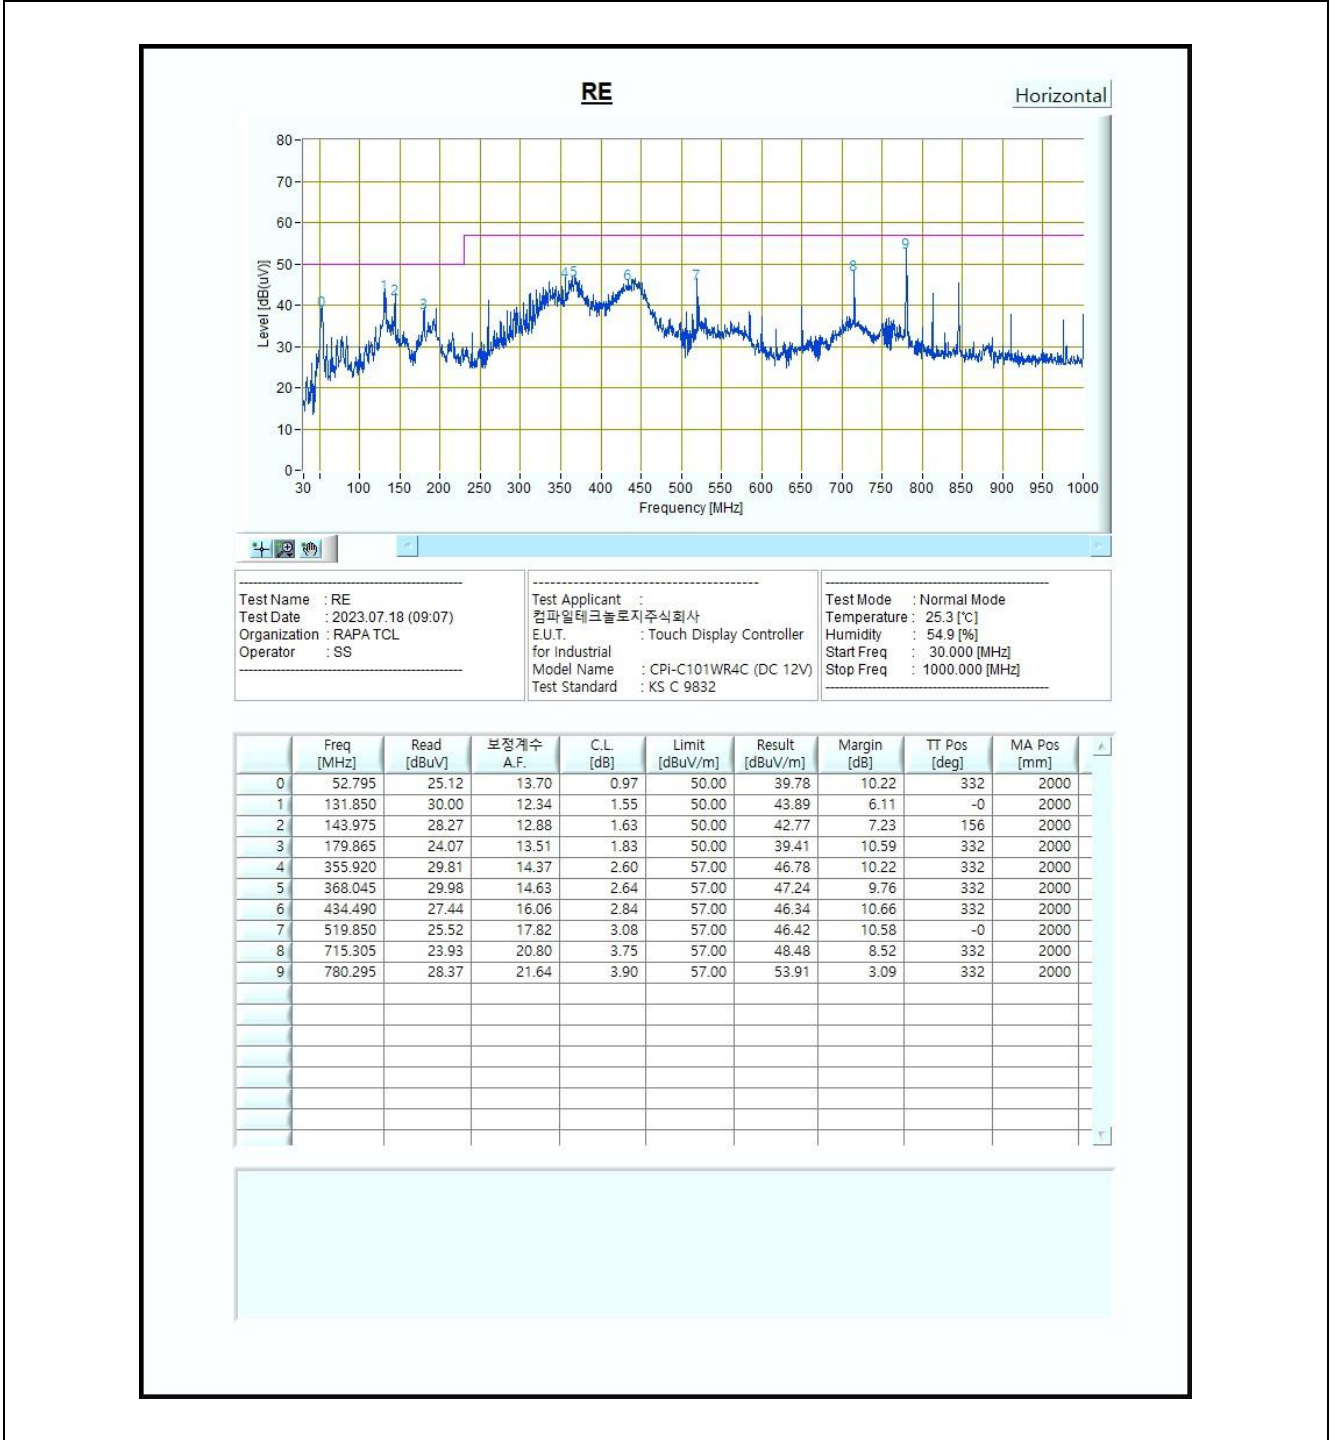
RE

Horizontal

80
70
60
50
40
30
20
10
0

Level [dB(uV)]

30 100 150 200 250 300 350 400 450 500 550 600 650 700 750 800 850 900 950 1000
Frequency [MHz]

0 1 2 3 4 5 6 7 8 9

Test Name : RE
Test Date : 2023.07.18 (09:07)
Organization : RAPA TCL
Operator : SS

Test Applicant :
컴파일테크놀로지주식회사
E.U.T. : Touch Display Controller for Industrial
Model Name : CPi-C101WR4C (DC 12V)
Test Standard : KS C 9832

Test Mode : Normal Mode
Temperature : 25.3 [℃]
Humidity : 54.9 [%]
Start Freq : 30.000 [MHz]
Stop Freq : 1000.000 [MHz]

| | Freq [MHz] | Read [dBuV] | 보정계수 A.F. | C.L. [dB] | Limit [dBuV/m] | Result [dBuV/m] | Margin [dB] | TT Pos [deg] | MA Pos [mm] |
|---|---|---|---|---|---|---|---|---|---|
| 0 | 52.795 | 25.12 | 13.70 | 0.97 | 50.00 | 39.78 | 10.22 | 332 | 2000 |
| 1 | 131.850 | 30.00 | 12.34 | 1.55 | 50.00 | 43.89 | 6.11 | -0 | 2000 |
| 2 | 143.975 | 28.27 | 12.88 | 1.63 | 50.00 | 42.77 | 7.23 | 156 | 2000 |
| 3 | 179.865 | 24.07 | 13.51 | 1.83 | 50.00 | 39.41 | 10.59 | 332 | 2000 |
| 4 | 355.920 | 29.81 | 14.37 | 2.60 | 57.00 | 46.78 | 10.22 | 332 | 2000 |
| 5 | 368.045 | 29.98 | 14.63 | 2.64 | 57.00 | 47.24 | 9.76 | 332 | 2000 |
| 6 | 434.490 | 27.44 | 16.06 | 2.84 | 57.00 | 46.34 | 10.66 | 332 | 2000 |
| 7 | 519.850 | 25.52 | 17.82 | 3.08 | 57.00 | 46.42 | 10.58 | -0 | 2000 |
| 8 | 715.305 | 23.93 | 20.80 | 3.75 | 57.00 | 48.48 | 8.52 | 332 | 2000 |
| 9 | 780.295 | 28.37 | 21.64 | 3.90 | 57.00 | 53.91 | 3.09 | 332 | 2000 |